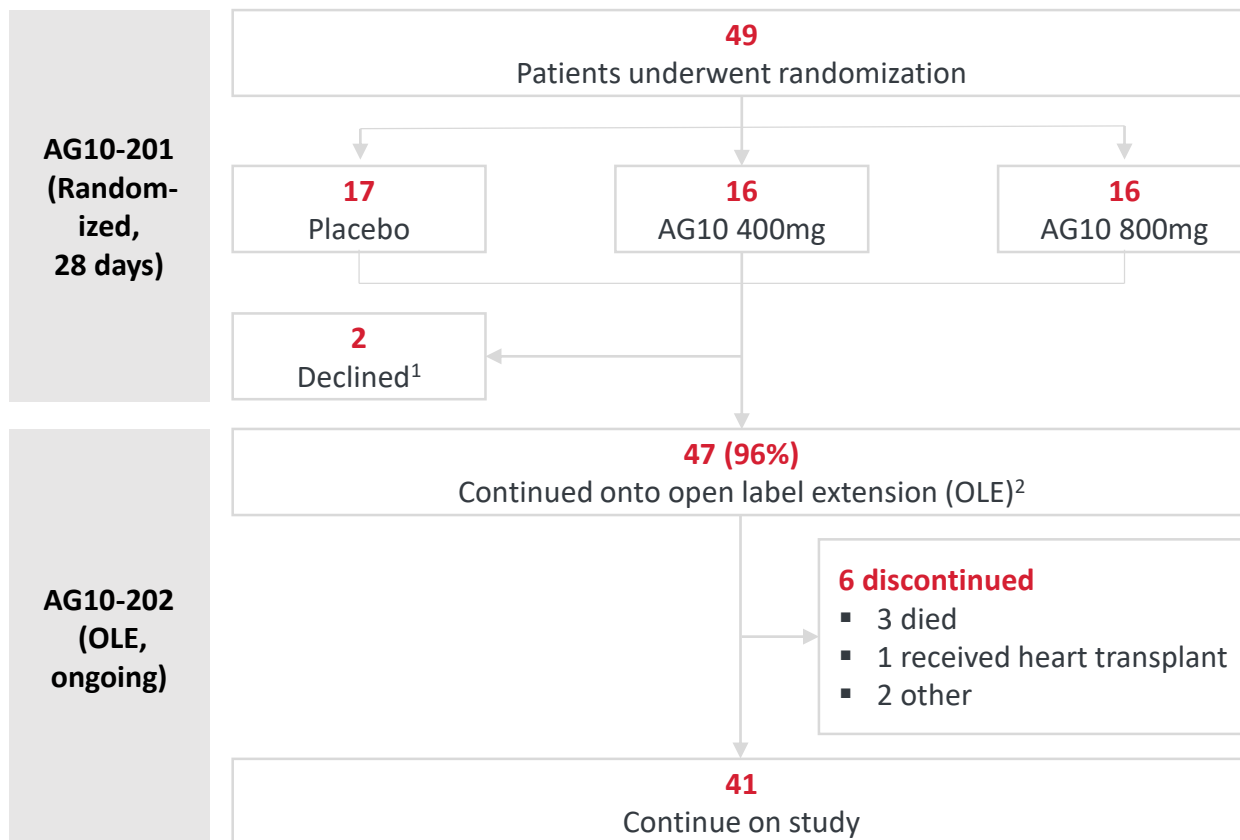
AG10-201 (Randomized, 28 days)

49
Patients underwent randomization

17
Placebo

16
AG10 400mg

16
AG10 800mg

2
Declined$^1$

AG10-202 (OLE, ongoing)

47 (96%)
Continued onto open label extension (OLE)$^2$

6 discontinued
▪ 3 died
▪ 1 received heart transplant
▪ 2 other

41
Continue on study